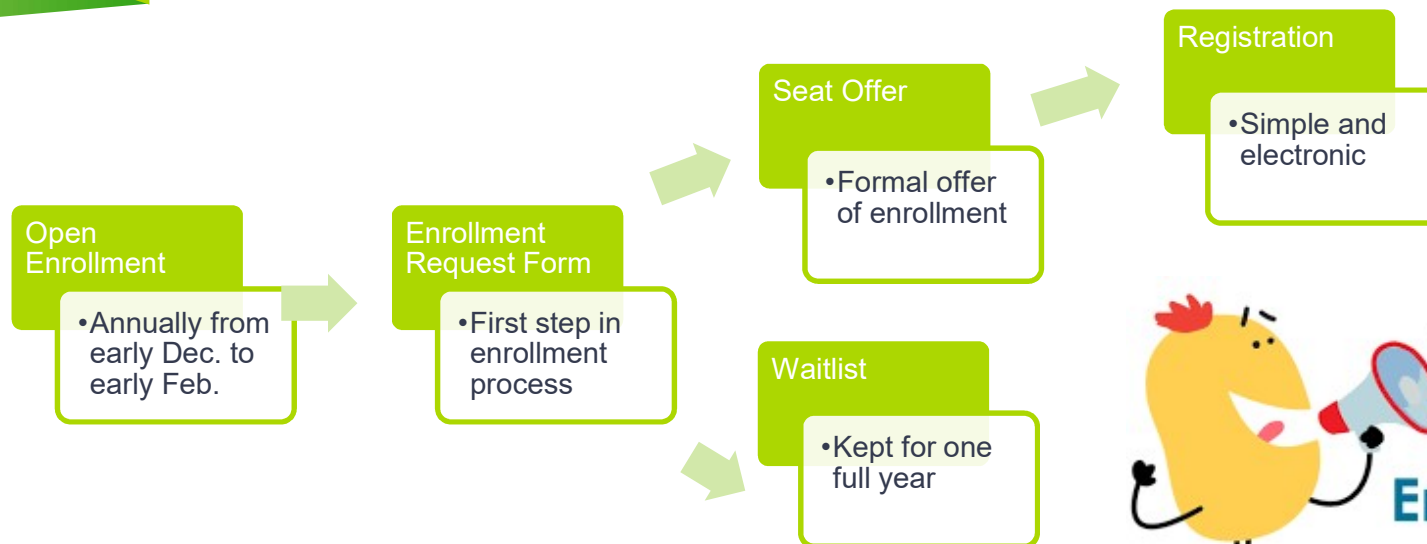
Open Enrollment

•Annually from early Dec. to early Feb.

Enrollment Request Form

•First step in enrollment process

Seat Offer

•Formal offer of enrollment

Waitlist

•Kept for one full year

Registration

•Simple and electronic

E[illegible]